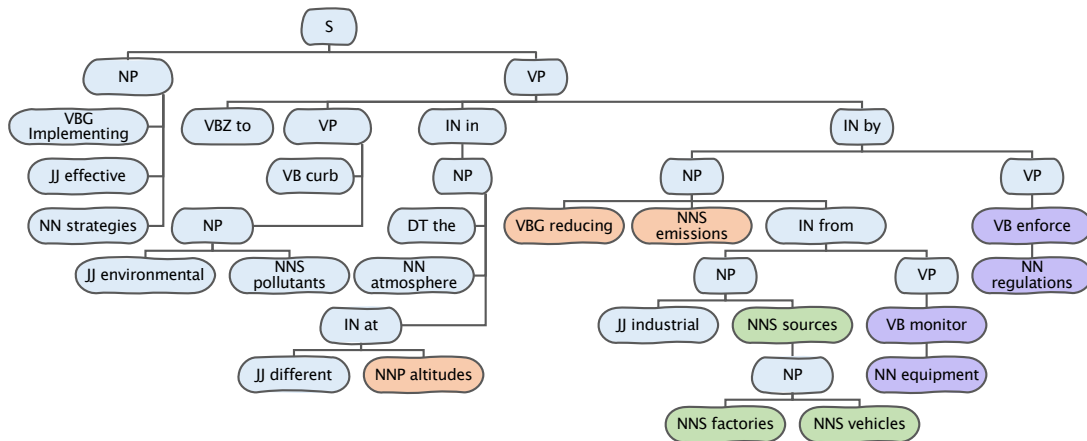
S

NP

VP

VBG Implementing

JJ effective

NN strategies

VBZ to

VP

VB curb

NP

JJ environmental

NNS pollutants

IN in

NP

DT the

NN atmosphere

IN at

JJ different

NNP altitudes

IN by

NP

VBG reducing

NNS emissions

IN from

NP

JJ industrial

NNS sources

NP

NNS factories

NNS vehicles

VP

VB monitor

NN equipment

VP

VB enforce

NN regulations